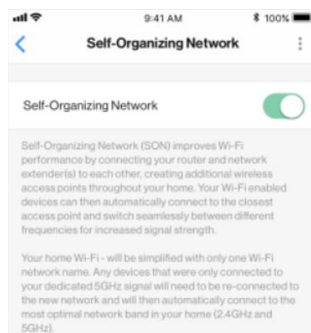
9:41 AM
100%
Self-Organizing Network

Self-Organizing Network

Self-Organizing Network (SON) improves Wi-Fi performance by connecting your router and network extender(s) to each other, creating additional wireless access points throughout your home. Your Wi-Fi enabled devices can then automatically connect to the closest access point and switch seamlessly between different frequencies for increased signal strength.

Your home Wi-Fi - will be simplified with only one Wi-Fi network name. Any devices that were only connected to your dedicated 5GHz signal will need to be re-connected to the new network and will then automatically connect to the most optimal network band in your home (2.4GHz and 5GHz).